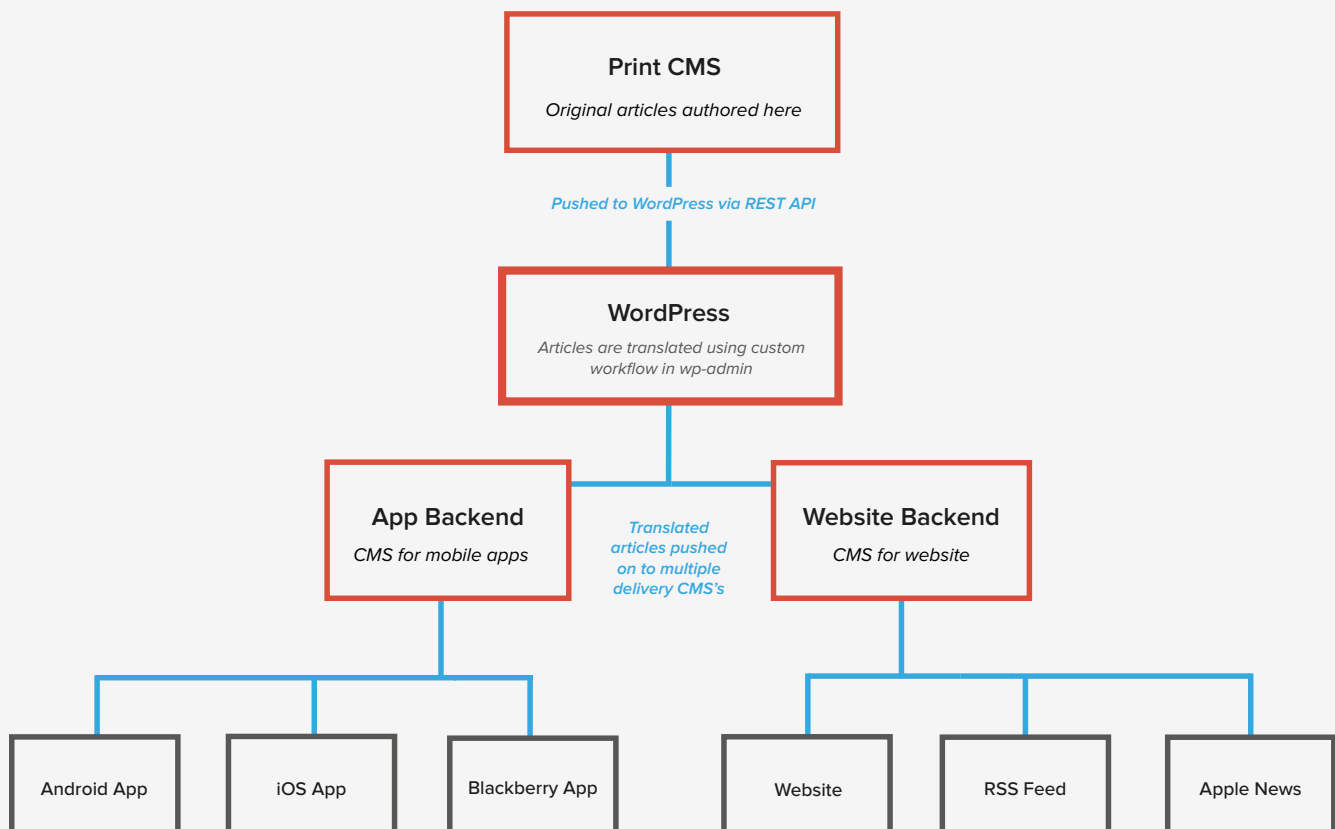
Print CMS

Original articles authored here

Pushed to WordPress via REST API

WordPress

Articles are translated using custom workflow in wp-admin

App Backend

CMS for mobile apps

Translated articles pushed on to multiple delivery CMS's

Website Backend

CMS for website

Android App

iOS App

Blackberry App

Website

RSS Feed

Apple News